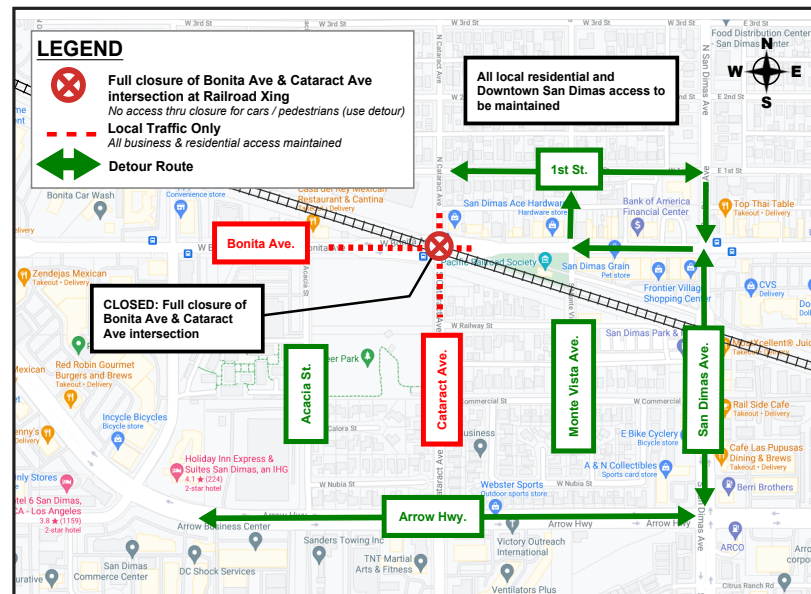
LEGEND

Full closure of Bonita Ave & Cataract Ave intersection at Railroad Xing
No access thru closure for cars / pedestrians (use detour)

Local Traffic Only
All business & residential access maintained

Detour Route

All local residential and Downtown San Dimas access to be maintained

N
W E
S

1st St.

Bonita Ave.

CLOSED: Full closure of Bonita Ave & Cataract Ave intersection

Acacia St.

Cataract Ave.

Monte Vista Ave.

San Dimas Ave.

Arrow Hwy.

W 3rd St
W 3rd St
W 3rd St
N Cataract Ave
Food Distribution Center
San Dimas Inter
E 2nd St
San Dimas Ave
Bonita Car Wash
Convenience store
Casa del Rey Mexican Restaurant & Cantina
San Dimas Ace Hardware
Hardware store
Bank of America Financial Center
Top Thai Table
Takeout · Delivery
W Bonita Ave
Pacific Railroad Society
San Dimas Grain
Pet store
Zendejas Mexican
Takeout · Delivery
Frontier Village Shopping Center
CVS
Delivery
W Railway St
San Dimas Park &
Xcellent® Juic
Red Robin Gourmet Burgers and Brews
Takeout · Delivery
Mexican
er Park
Commercial St
Rail Side Cafe
Takeout · Delivery
Incycle Bicycles
Bicycle store
Calora St
Business
E Bike Cyclery
Bicycle store
Cafe Las Pupusas Dining & Brews
Takeout · Delivery
nny's
Delivery
Holiday Inn Express & Suites San Dimas, an IHG
4.1 ★ (224)
2-star hotel
A & N Collectibles
Sports card store
nly Stores
W Nubia St
Webster Sports
Outdoor sports store
Berri Brothers
tel 6 San Dimas, CA - Los Angeles
3.8 ★ (1159)
2-star hotel
Arrow Business Center
Arrow Hwy
Arrow Hwy
Sanders Towing Inc
Victory Outreach International
ARCO
San Dimas Commerce Center
DC Shock Services
TNT Martial Arts & Fitness
urative
Ventilators Plus
Citrus Ranch Rd
Dimas Ave